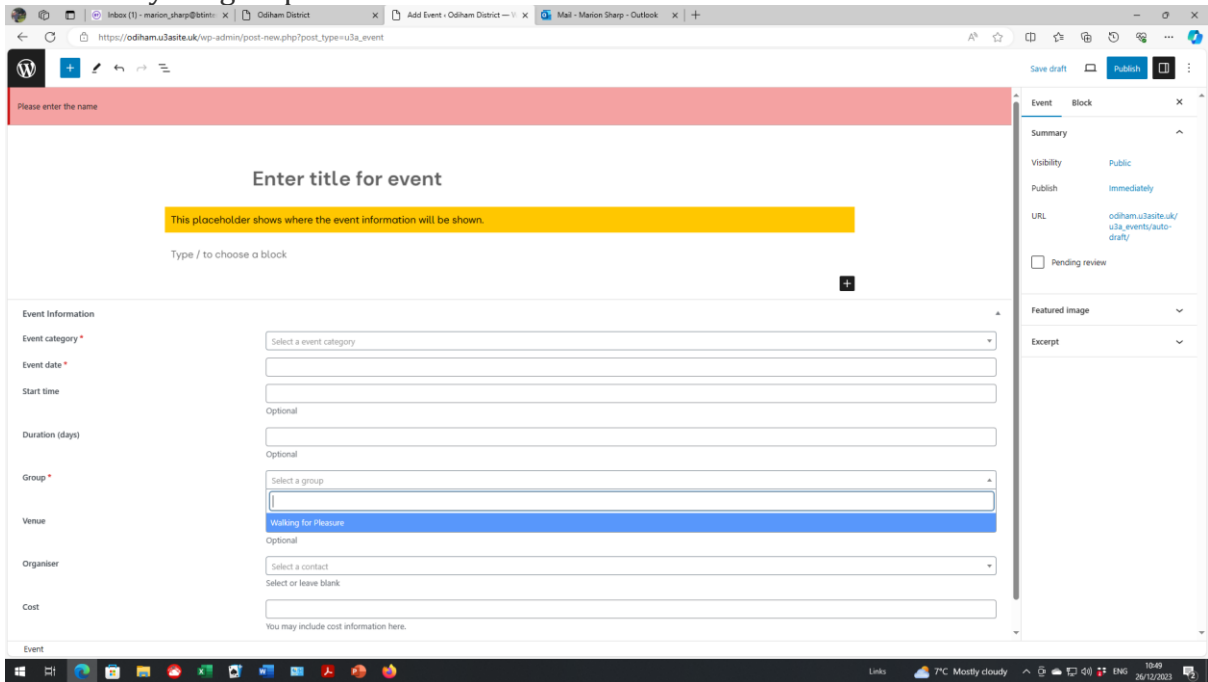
Inbox (1) - marion_sharp@btint
Odiham District
Add Event ‹ Odiham District — W
Mail - Marion Sharp - Outlook
https://odiham.u3asite.uk/wp-admin/post-new.php?post_type=u3a_event

Save draft
Publish

Please enter the name

Enter title for event

This placeholder shows where the event information will be shown.

Type / to choose a block

Event Information

Event category *
Select a event category

Event date *

Start time
Optional

Duration (days)
Optional

Group *
Select a group
Walking for Pleasure

Venue
Optional

Organiser
Select a contact
Select or leave blank

Cost
You may include cost information here.

Event

Event Block

Summary
Visibility Public
Publish Immediately
URL odiham.u3asite.uk/u3a_events/auto-draft/
Pending review

Featured image

Excerpt

Links 7°C Mostly cloudy ENG 10:49 26/12/2023